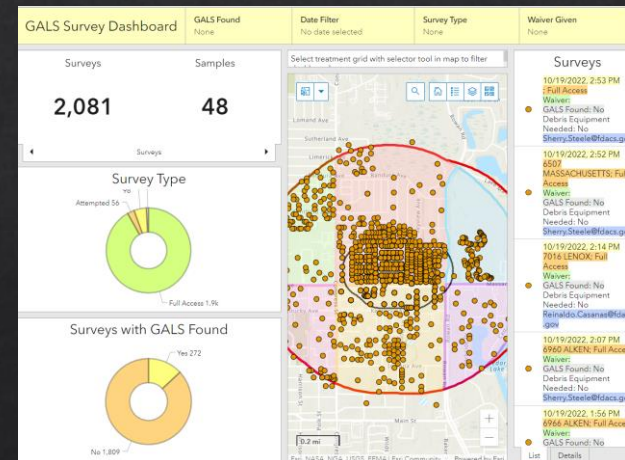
GALS Survey Dashboard

GALS Found
None

Date Filter
No date selected

Survey Type
None

Waiver Given
None

Surveys
2,081

Samples
48

Surveys

Survey Type

Attempted 56

Full Access 1.9k

Surveys with GALS Found

Yes 272

No 1,809

Select treatment grid with selector tool in map to filter

Lomond Ave
Sutherland Ave
Main St

0.2 mi

Esri, NASA, NGA, USGS, FEMA | Esri Community ... Powered by Esri

Surveys

10/19/2022, 2:53 PM
: Full Access
Waiver:
GALS Found: No
Debris Equipment Needed: No
Sherry.Steele@fdacs.g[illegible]

10/19/2022, 2:52 PM
6507 MASSACHUSETTS: Full Access
Waiver:
GALS Found: No
Debris Equipment Needed: No
Sherry.Steele@fdacs.g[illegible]

10/19/2022, 2:14 PM
7016 LENOX: Full Access
Waiver:
GALS Found: No
Debris Equipment Needed: No
Reinaldo.Casanas@fda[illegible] .gov

10/19/2022, 2:07 PM
6960 ALKEN: Full Acce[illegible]
Waiver:
GALS Found: No
Debris Equipment Needed: No
Sherry.Steele@fdacs.g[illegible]

10/19/2022, 1:56 PM
6966 ALKEN: Full Acce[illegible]
Waiver:
GALS Found: No

List
Details